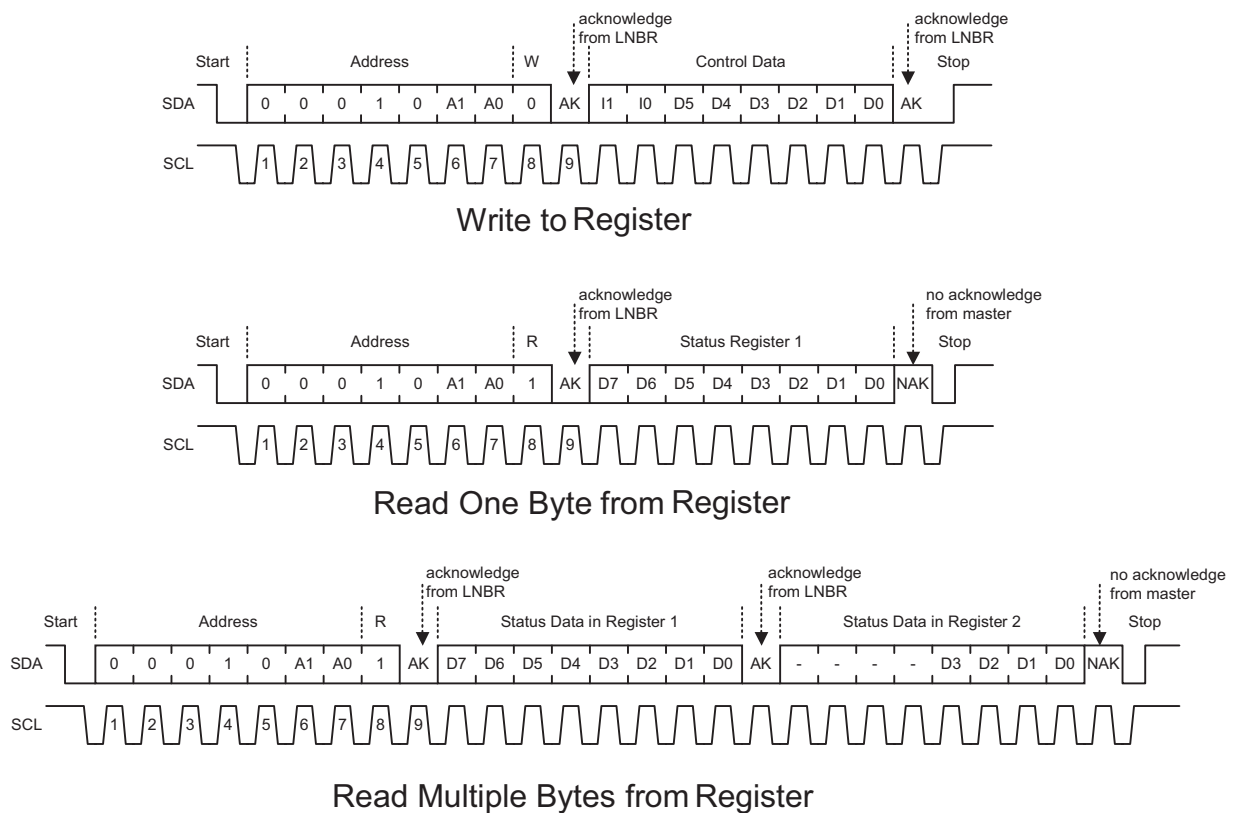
acknowledge from LNBR

acknowledge from LNBR

Start

Address

W

Control Data

Stop

SDA

0 0 0 1 0 A1 A0 0 AK I1 I0 D5 D4 D3 D2 D1 D0 AK

SCL

1 2 3 4 5 6 7 8 9

Write to Register

acknowledge from LNBR

no acknowledge from master

Start

Address

R

Status Register 1

Stop

SDA

0 0 0 1 0 A1 A0 1 AK D7 D6 D5 D4 D3 D2 D1 D0 NAK

SCL

1 2 3 4 5 6 7 8 9

Read One Byte from Register

acknowledge from LNBR

acknowledge from LNBR

no acknowledge from master

Start

Address

R

Status Data in Register 1

Status Data in Register 2

Stop

SDA

0 0 0 1 0 A1 A0 1 AK D7 D6 D5 D4 D3 D2 D1 D0 AK - - - - D3 D2 D1 D0 NAK

SCL

1 2 3 4 5 6 7 8 9

Read Multiple Bytes from Register